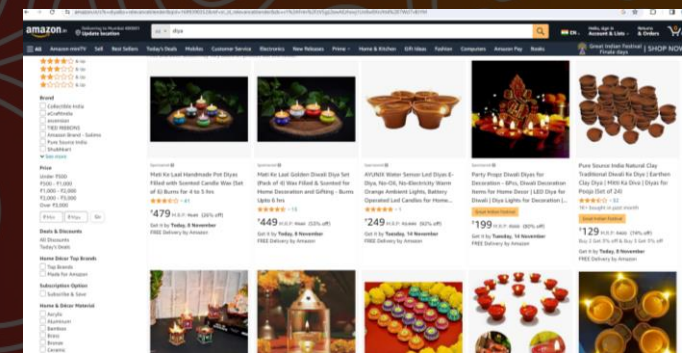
amazon.in

Delivering to Mumbai 400001
Update location

All

diya

EN

Hello, sign in
Account & Lists

Returns
& Orders

All Amazon miniTV Sell Best Sellers Today's Deals Mobiles Customer Service Electronics New Releases Prime Home & Kitchen Gift Ideas Fashion Computers Amazon Pay Books

Great Indian Festival
Finale days

SHOP NOW

& Up
& Up
& Up
& Up

Brand
Collectible India
eCraftIndia
ascension
TIED RIBBONS
Amazon Brand - Solimo
Pure Source India
Shubhkart
See more

Price
Under ₹500
₹500 - ₹1,000
₹1,000 - ₹5,000
₹5,000 - ₹10,000
Over ₹10,000
₹ Min
₹ Max
Go

Deals & Discounts
All Discounts
Today's Deals

Home Décor Top Brands
Top Brands
Made for Amazon

Subscription Option
Subscribe & Save

Home & Décor Material
Acrylic
Aluminium
Bamboo
Brass
Bronze
Ceramic

Sponsored
Mati Ke Laal Handmade Pot Diyas Filled with Scented Candle Wax (Set of 6) Burns for 4 to 5 hrs
41
₹479 M.R.P: ₹649 (26% off)
Get it by Today, 8 November
FREE Delivery by Amazon

Sponsored
Mati Ke Laal Golden Diwali Diya Set (Pack of 4) Wax Filled & Scented for Home Decoration and Gifting - Burns Upto 6 hrs
15
₹449 M.R.P: ₹999 (55% off)
Get it by Today, 8 November
FREE Delivery by Amazon

Sponsored
AYUNIX Water Sensor Led Diya E-Diya, No-Oil, No-Electricity Warm Orange Ambient Lights, Battery Operated Led Candles for Home...
1
₹249 M.R.P: ₹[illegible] (62% off)
Get it by Today, 14 November
FREE Delivery by Amazon

Sponsored
Party Propz Diwali Diyas for Decoration - 6Pcs, Diwali Decoration Items for Home Decor | LED Diya for Diwali | Diya Lights for Decoration |...
Great Indian Festival
₹199 M.R.P: ₹999 (80% off)
Get it by Today, 14 November
FREE Delivery by Amazon

Pure Source India Natural Clay Traditional Diwali Ke Diye | Earthen Clay Diya | Mitti Ki Diya | Diyas for Pooja (Set of 24)
22
1K+ bought in past month
Great Indian Festival
₹129 M.R.P: ₹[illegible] (78% off)
Buy 3 Get 3% off & Buy 4 Get 5% off
Get it by Today, 8 November
FREE Delivery by Amazon